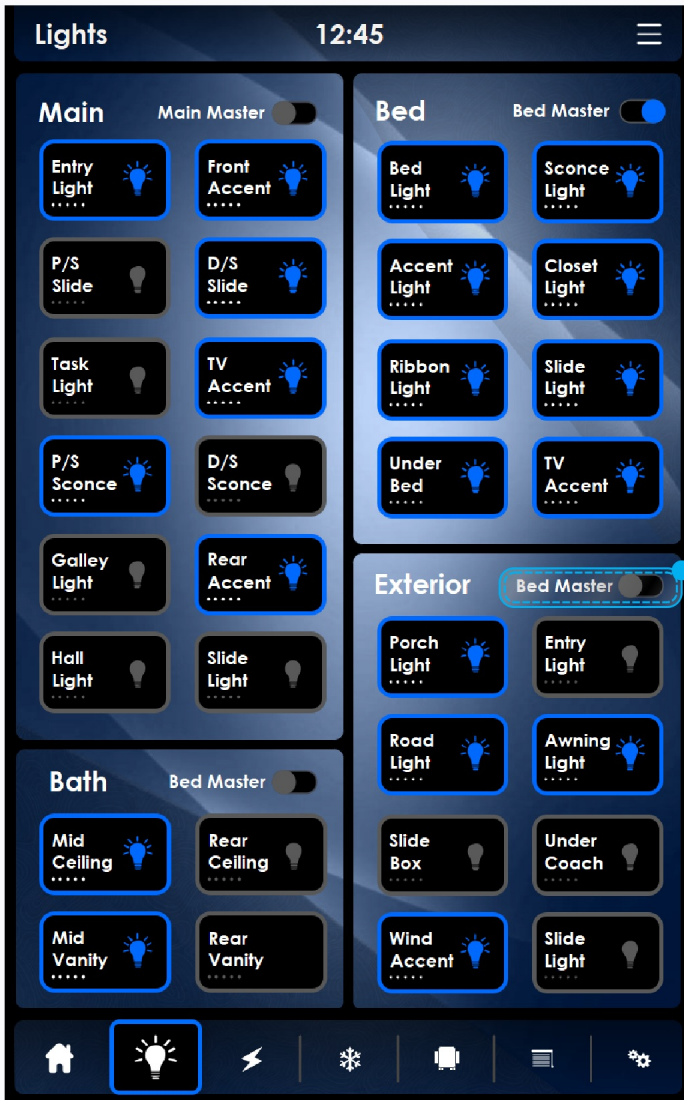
Lights 12:45

Main Main Master

Entry Light

Front Accent

P/S Slide

D/S Slide

Task Light

TV Accent

P/S Sconce

D/S Sconce

Galley Light

Rear Accent

Hall Light

Slide Light

Bed Bed Master

Bed Light

Sconce Light

Accent Light

Closet Light

Ribbon Light

Slide Light

Under Bed

TV Accent

Exterior Bed Master

Porch Light

Entry Light

Road Light

Awning Light

Slide Box

Under Coach

Wind Accent

Slide Light

Bath Bed Master

Mid Ceiling

Rear Ceiling

Mid Vanity

Rear Vanity